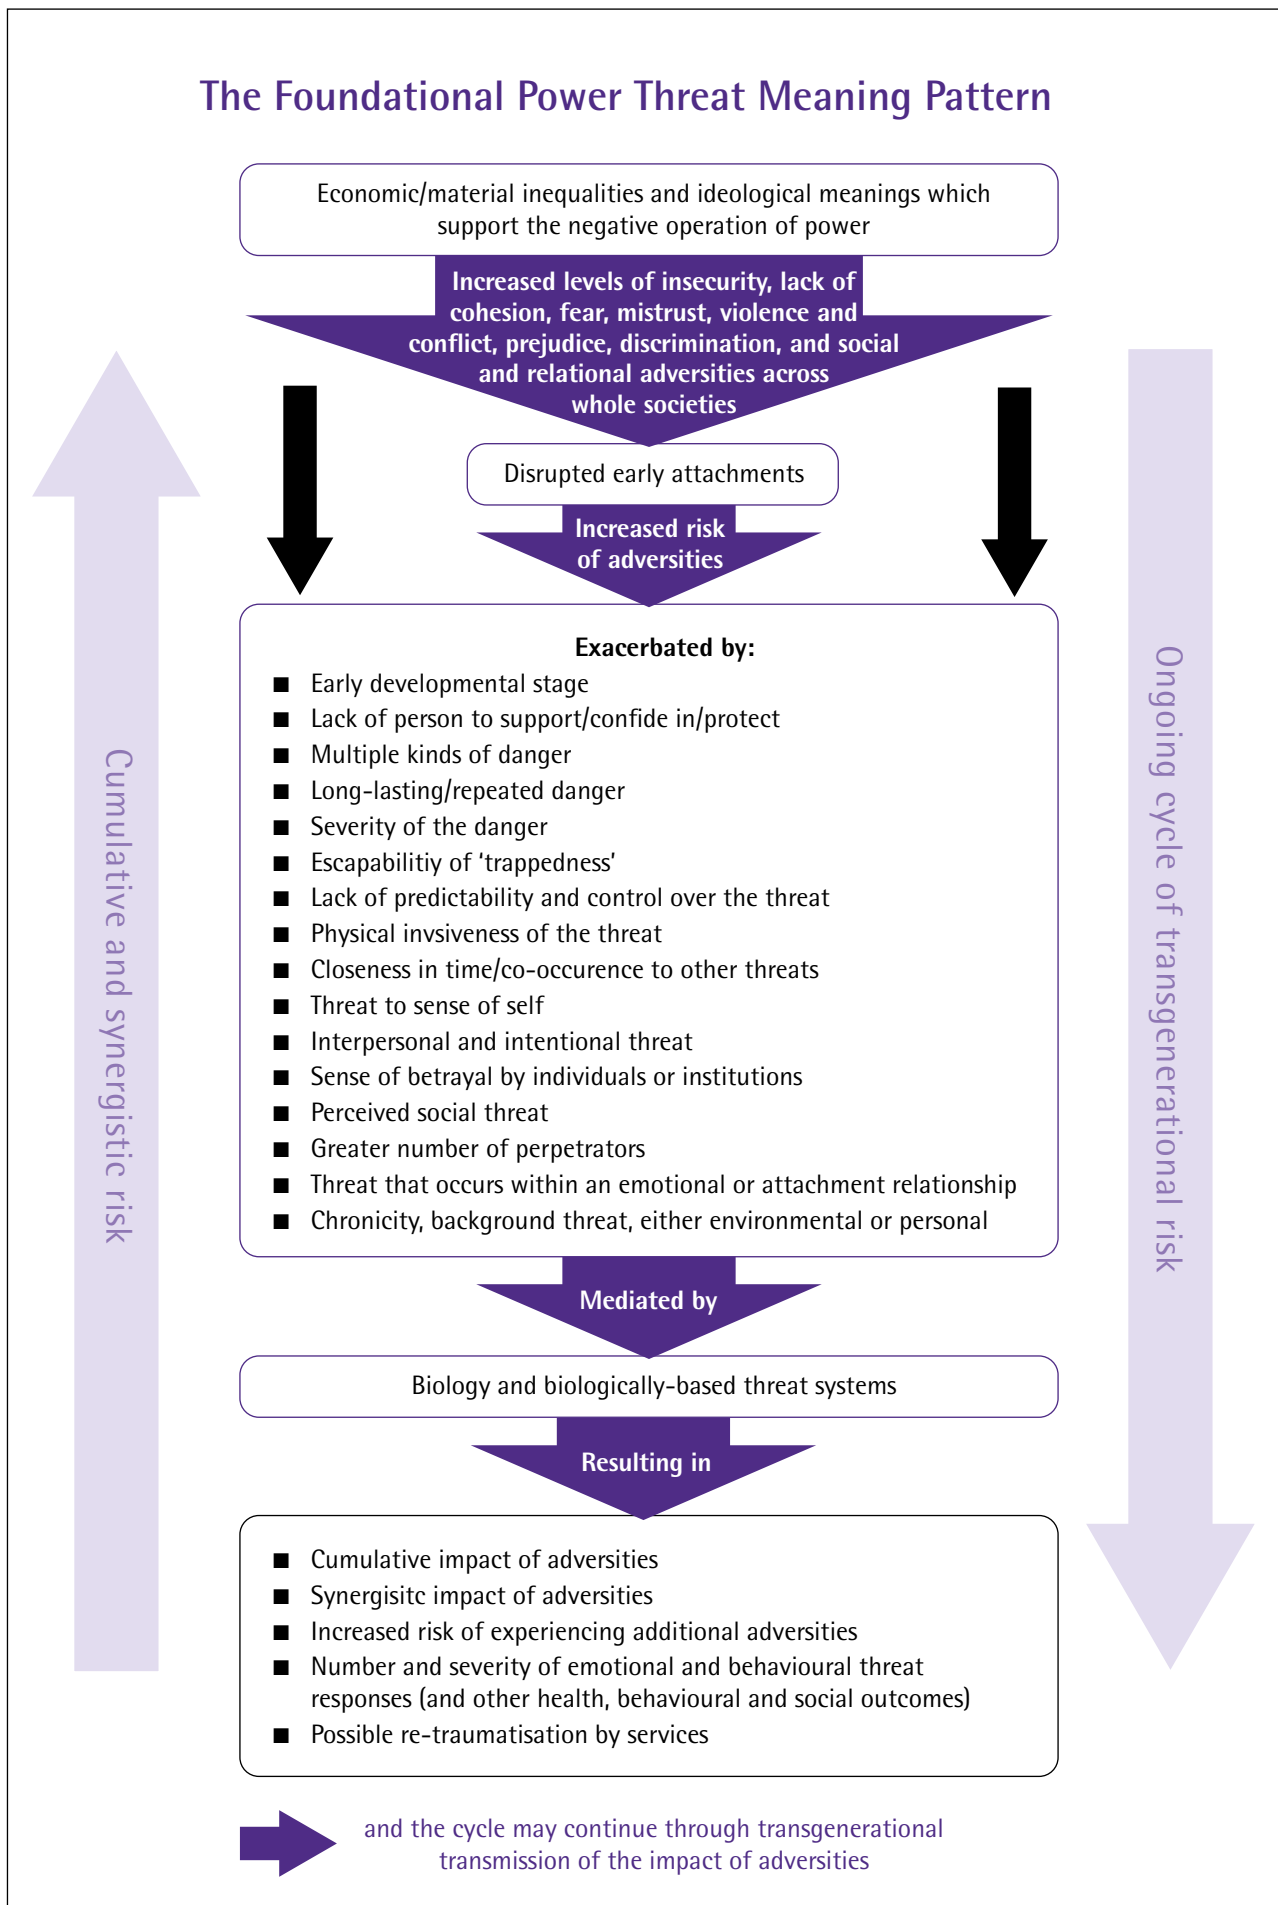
The Foundational Power Threat Meaning Pattern

Economic/material inequalities and ideological meanings which support the negative operation of power

Increased levels of insecurity, lack of cohesion, fear, mistrust, violence and conflict, prejudice, discrimination, and social and relational adversities across whole societies

Disrupted early attachments

Increased risk of adversities

Cumulative and synergistic risk

Ongoing cycle of transgenerational risk

Exacerbated by:
■ Early developmental stage
■ Lack of person to support/confide in/protect
■ Multiple kinds of danger
■ Long-lasting/repeated danger
■ Severity of the danger
■ Escapabilitiy of 'trappedness'
■ Lack of predictability and control over the threat
■ Physical invsiveness of the threat
■ Closeness in time/co-occurence to other threats
■ Threat to sense of self
■ Interpersonal and intentional threat
■ Sense of betrayal by individuals or institutions
■ Perceived social threat
■ Greater number of perpetrators
■ Threat that occurs within an emotional or attachment relationship
■ Chronicity, background threat, either environmental or personal

Mediated by

Biology and biologically-based threat systems

Resulting in

■ Cumulative impact of adversities
■ Synergisitc impact of adversities
■ Increased risk of experiencing additional adversities
■ Number and severity of emotional and behavioural threat responses (and other health, behavioural and social outcomes)
■ Possible re-traumatisation by services

and the cycle may continue through transgenerational transmission of the impact of adversities